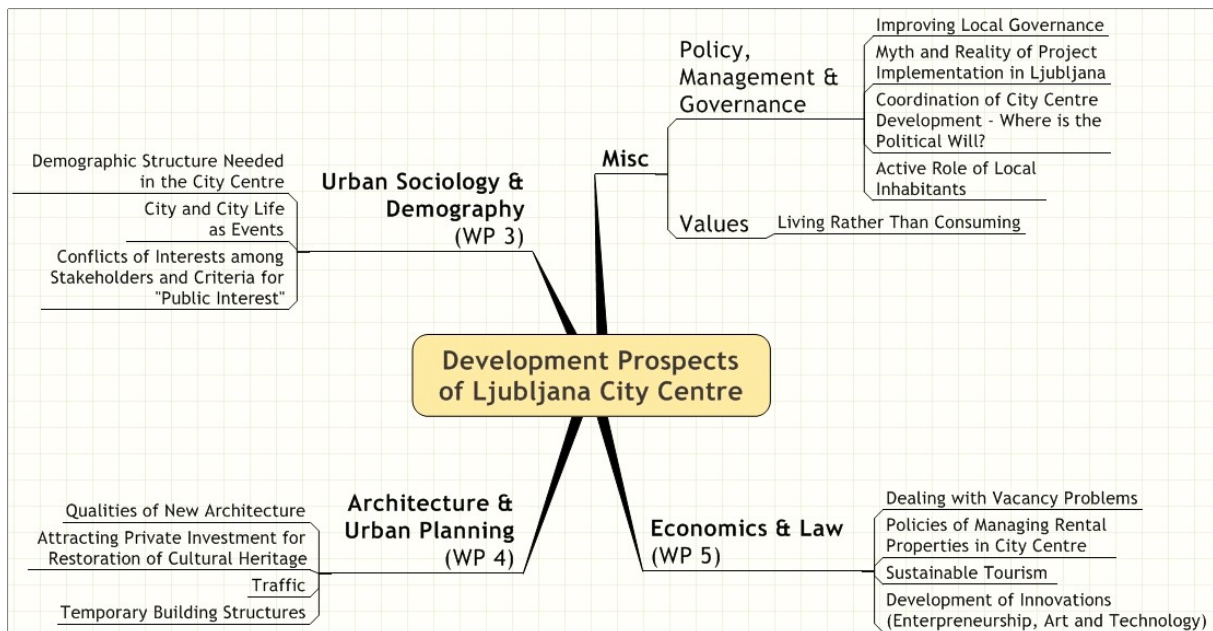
Development Prospects of Ljubljana City Centre

Misc

Policy, Management & Governance

Improving Local Governance

Myth and Reality of Project Implementation in Ljubljana

Coordination of City Centre Development - Where is the Political Will?

Active Role of Local Inhabitants

Values

Living Rather Than Consuming

Urban Sociology & Demography (WP 3)

Demographic Structure Needed in the City Centre

City and City Life as Events

Conflicts of Interests among Stakeholders and Criteria for "Public Interest"

Architecture & Urban Planning (WP 4)

Qualities of New Architecture

Attracting Private Investment for Restoration of Cultural Heritage

Traffic

Temporary Building Structures

Economics & Law (WP 5)

Dealing with Vacancy Problems

Policies of Managing Rental Properties in City Centre

Sustainable Tourism

Development of Innovations (Enterpreneurship, Art and Technology)